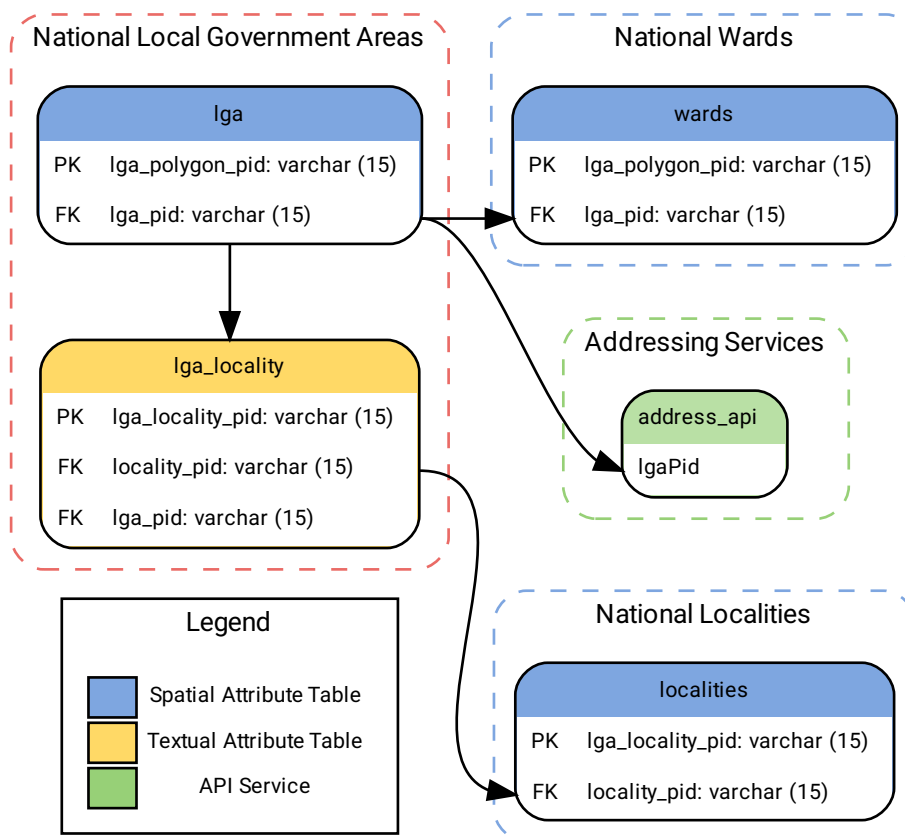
National Local Government Areas

lga

PK lga_polygon_pid: varchar (15)

FK lga_pid: varchar (15)

lga_locality

PK lga_locality_pid: varchar (15)

FK locality_pid: varchar (15)

FK lga_pid: varchar (15)

National Wards

wards

PK lga_polygon_pid: varchar (15)

FK lga_pid: varchar (15)

Addressing Services

address_api

lgaPid

Legend

Spatial Attribute Table

Textual Attribute Table

API Service

National Localities

localities

PK lga_locality_pid: varchar (15)

FK locality_pid: varchar (15)